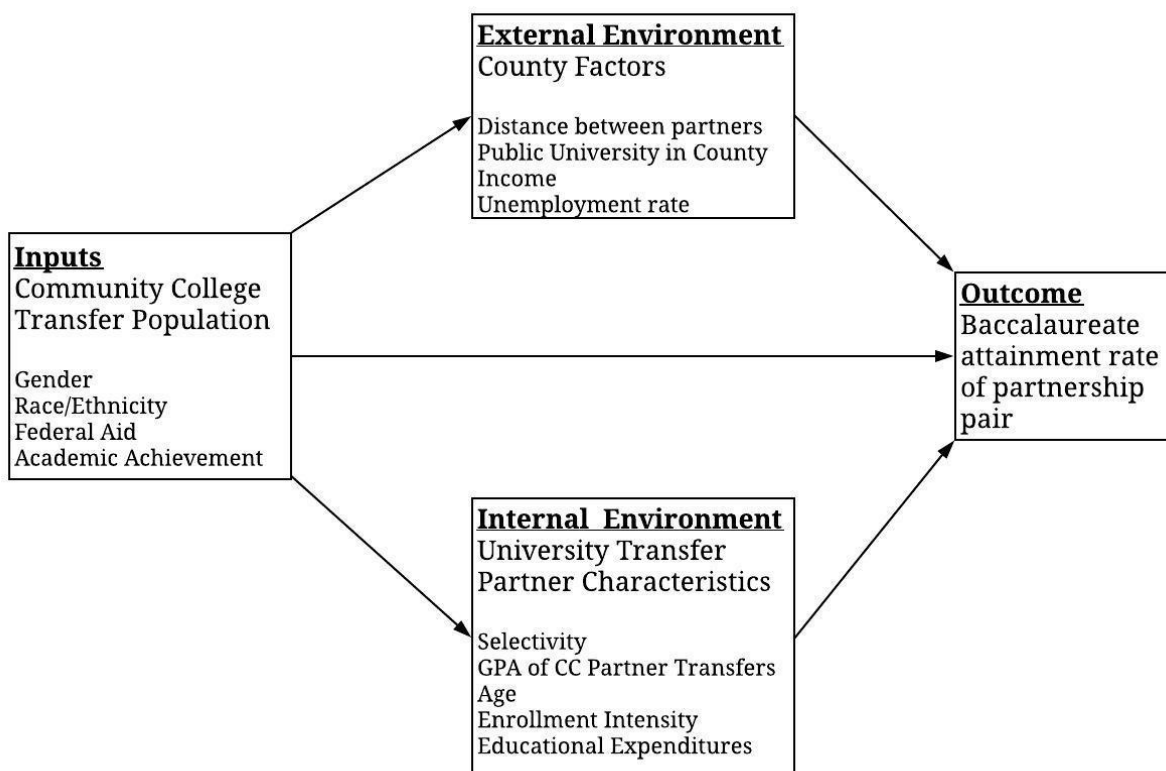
External Environment
County Factors

Distance between partners
Public University in County
Income
Unemployment rate

Inputs
Community College Transfer Population

Gender
Race/Ethnicity
Federal Aid
Academic Achievement

Outcome
Baccalaureate attainment rate of partnership pair

Internal Environment
University Transfer Partner Characteristics

Selectivity
GPA of CC Partner Transfers
Age
Enrollment Intensity
Educational Expenditures